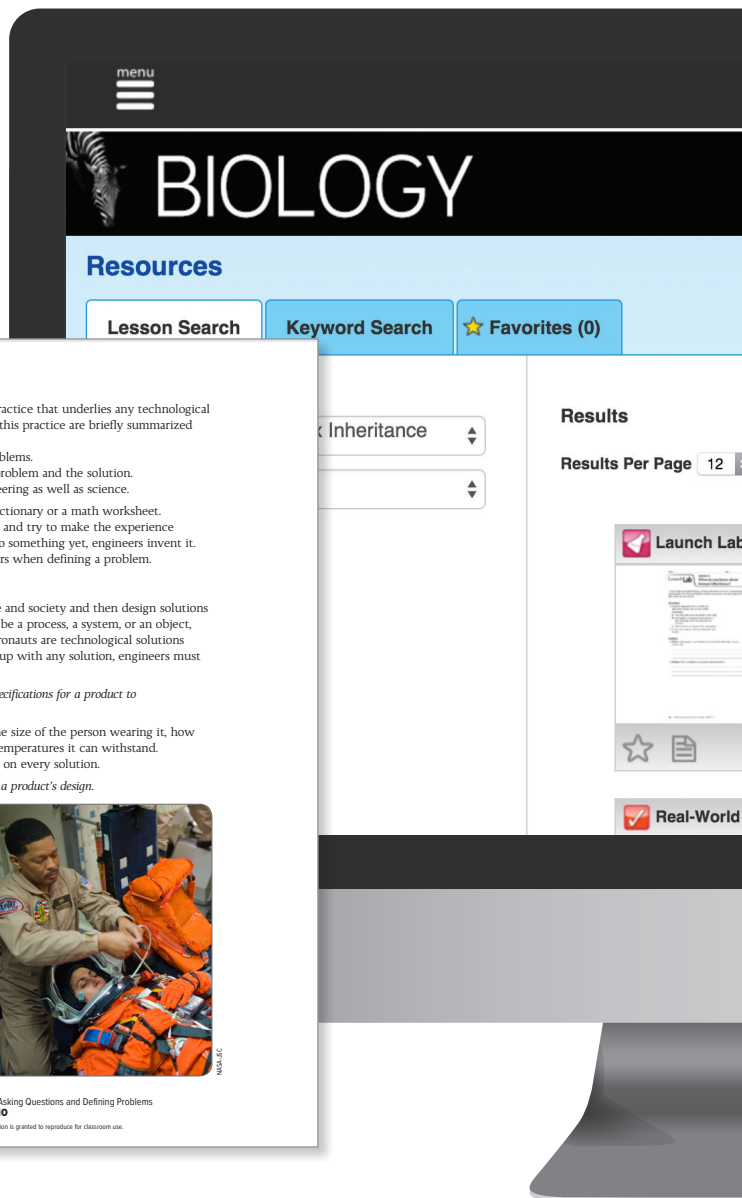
menu

BIOLOGY

Resources

Lesson Search

Keyword Search

Favorites (0)

ractice that underlies any technological this practice are briefly summarized

blems.
roblem and the solution.
eering as well as science.

ctionary or a math worksheet.
and try to make the experience
o something yet, engineers invent it.
rs when defining a problem.

e and society and then design solutions
be a process, a system, or an object,
ronauts are technological solutions
up with any solution, engineers must

ecifications for a product to

he size of the person wearing it, how
emperatures it can withstand.
on every solution.

a product's design.

NASA-JSC

Asking Questions and Defining Problems
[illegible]o
ion is granted to reproduce for classroom use.

k Inheritance

Results

Results Per Page 12

Launch Lab

Real-World